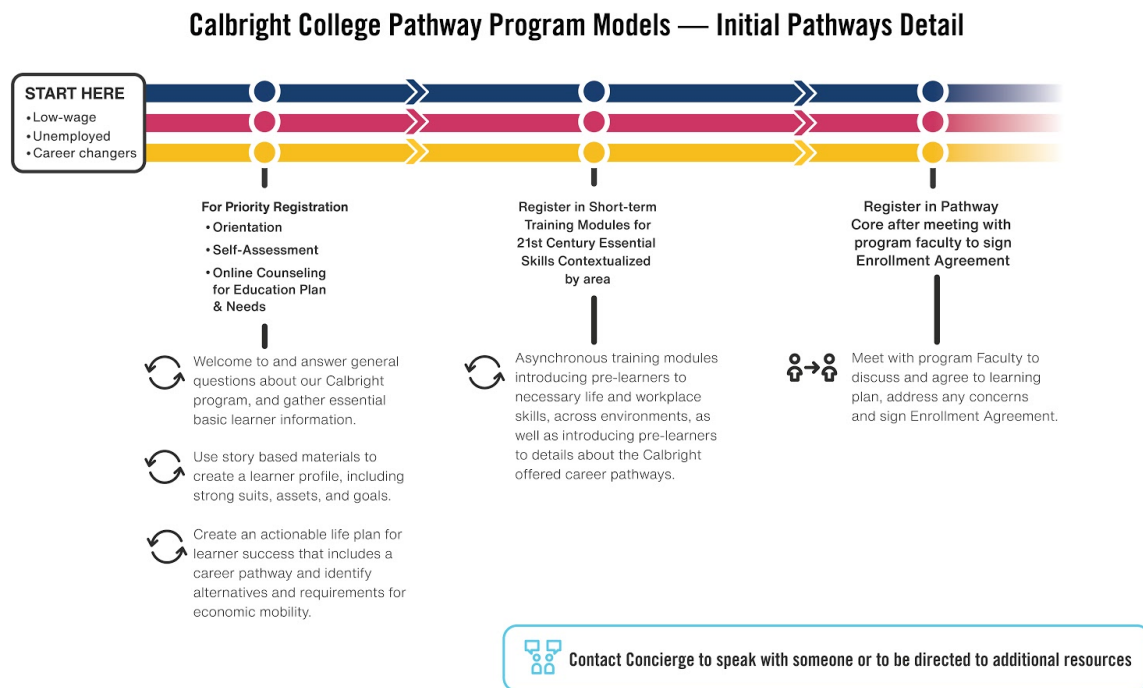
Calbright College Pathway Program Models — Initial Pathways Detail

START HERE
• Low-wage
• Unemployed
• Career changers

For Priority Registration
• Orientation
• Self-Assessment
• Online Counseling for Education Plan & Needs

Welcome to and answer general questions about our Calbright program, and gather essential basic learner information.

Use story based materials to create a learner profile, including strong suits, assets, and goals.

Create an actionable life plan for learner success that includes a career pathway and identify alternatives and requirements for economic mobility.

Register in Short-term Training Modules for 21st Century Essential Skills Contextualized by area

Asynchronous training modules introducing pre-learners to necessary life and workplace skills, across environments, as well as introducing pre-learners to details about the Calbright offered career pathways.

Register in Pathway Core after meeting with program faculty to sign Enrollment Agreement

Meet with program Faculty to discuss and agree to learning plan, address any concerns and sign Enrollment Agreement.

Contact Concierge to speak with someone or to be directed to additional resources